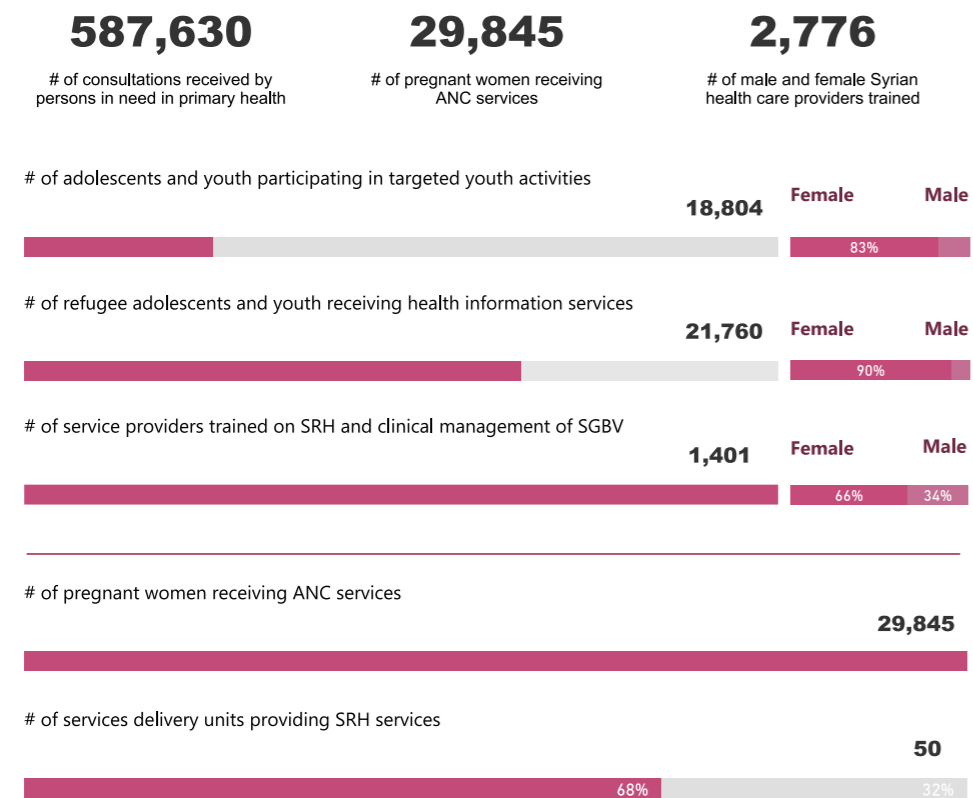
587,630
# of consultations received by persons in need in primary health

29,845
# of pregnant women receiving ANC services

2,776
# of male and female Syrian health care providers trained

# of adolescents and youth participating in targeted youth activities

18,804

Female Male

83%

# of refugee adolescents and youth receiving health information services

21,760

Female Male

90%

# of service providers trained on SRH and clinical management of SGBV

1,401

Female Male

66% 34%

# of pregnant women receiving ANC services

29,845

# of services delivery units providing SRH services

50

68% 32%